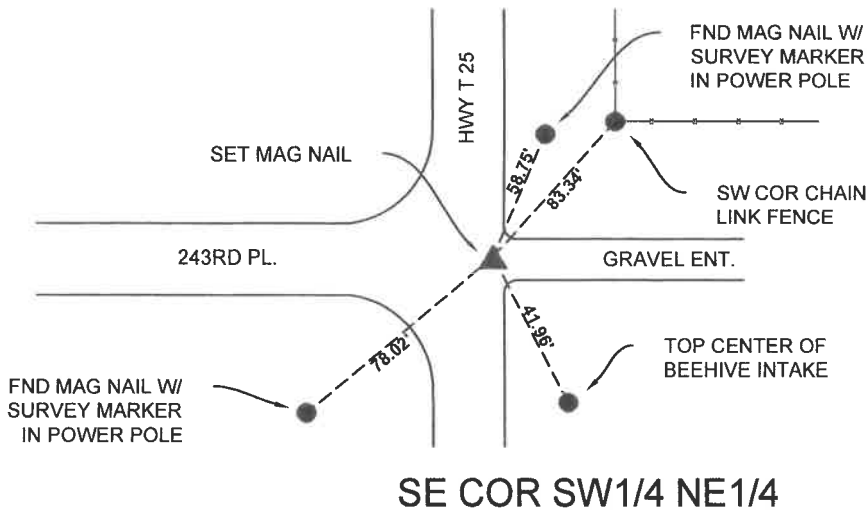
FND MAG NAIL W/
SURVEY MARKER
IN POWER POLE

HWY T 25

SET MAG NAIL

58.75'

83.34'

SW COR CHAIN
LINK FENCE

243RD PL.

GRAVEL ENT.

41.96'

78.02'

TOP CENTER OF
BEEHIVE INTAKE

FND MAG NAIL W/
SURVEY MARKER
IN POWER POLE

SE COR SW1/4 NE1/4